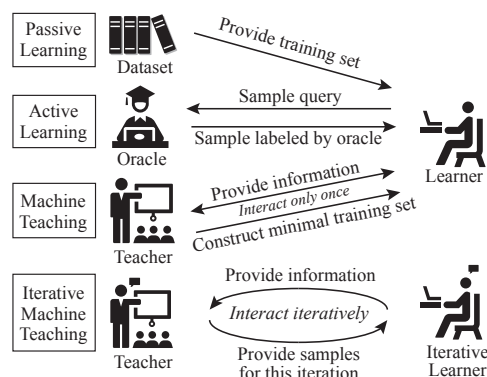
Passive Learning

Dataset

Provide training set

Active Learning

Sample query

Sample labeled by oracle

Oracle

Learner

Machine Teaching

Provide information

Interact only once

Construct minimal training set

Teacher

Iterative Machine Teaching

Provide information

Interact iteratively

Provide samples for this iteration

Teacher

Iterative Learner